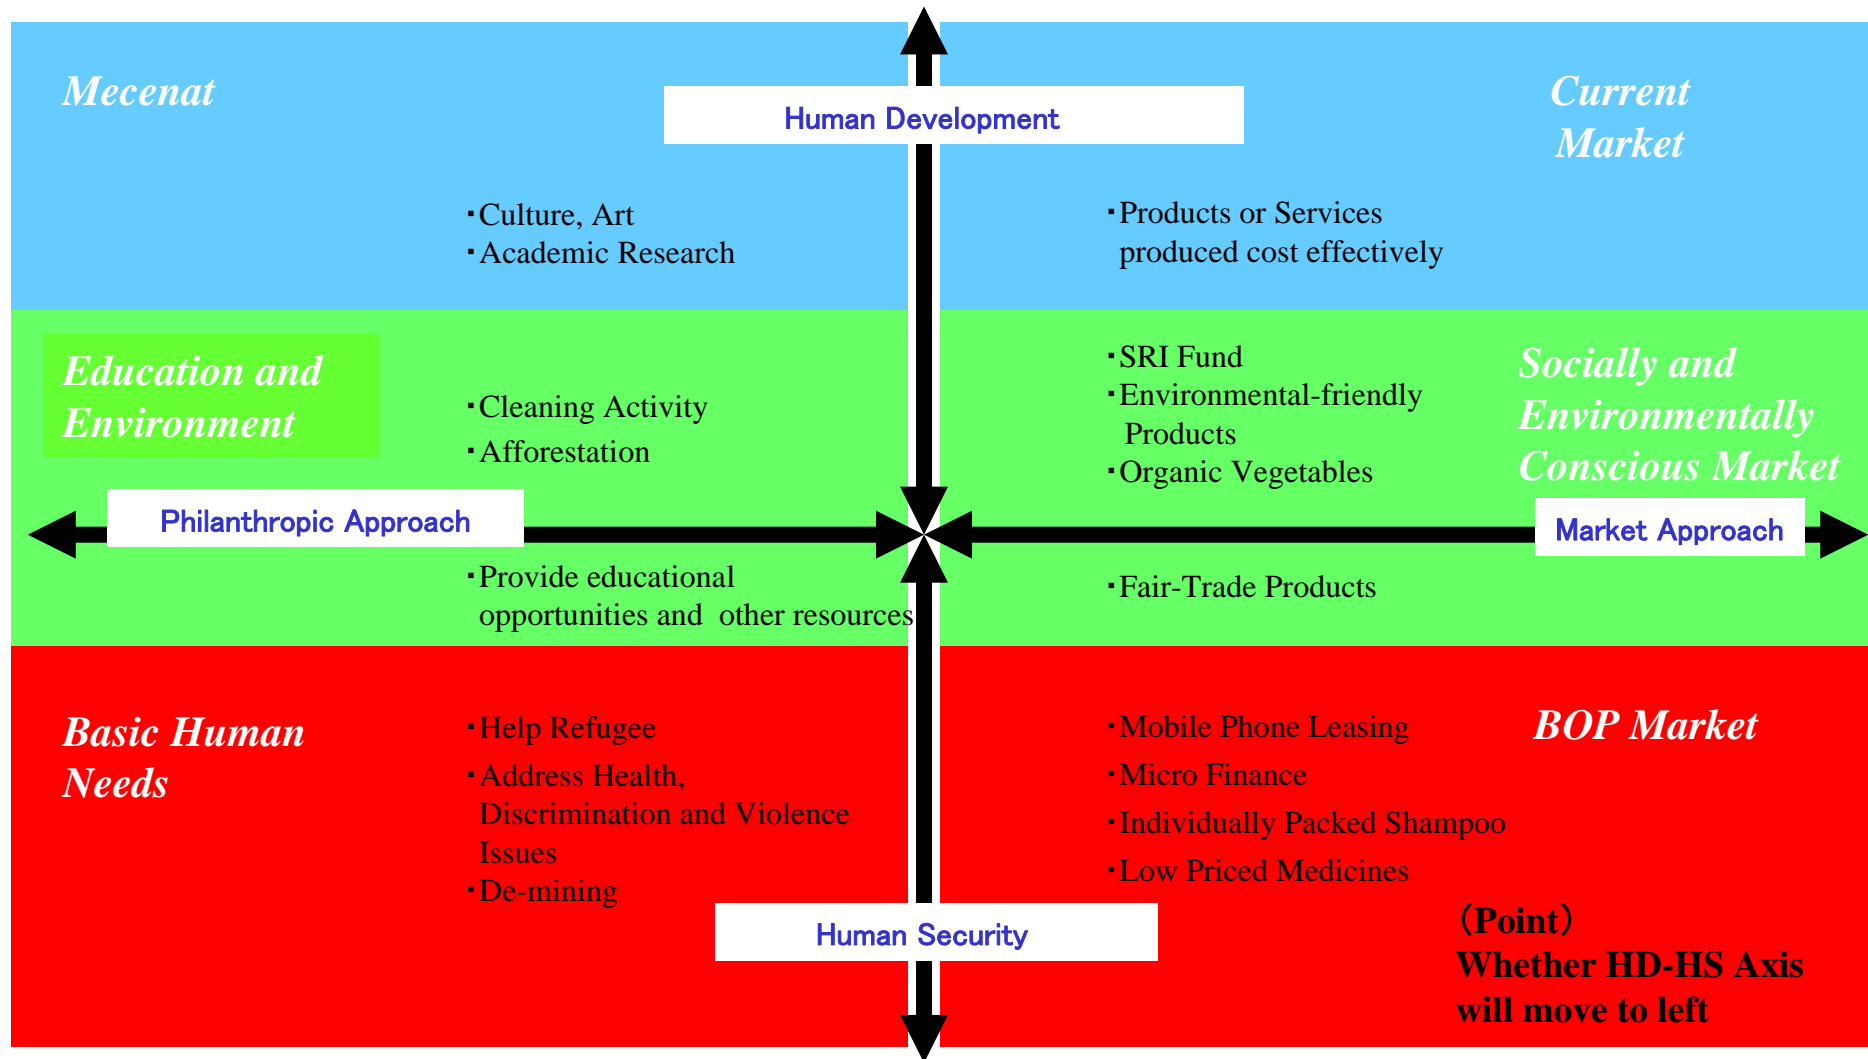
Mecenat

Human Development

Current Market

・Culture, Art
・Academic Research

・Products or Services produced cost effectively

Education and Environment

・Cleaning Activity
・Afforestation

・SRI Fund
・Environmental-friendly Products
・Organic Vegetables

Socially and Environmentally Conscious Market

Philanthropic Approach

Market Approach

・Provide educational opportunities and other resources

・Fair-Trade Products

Basic Human Needs

・Help Refugee
・Address Health, Discrimination and Violence Issues
・De-mining

・Mobile Phone Leasing
・Micro Finance
・Individually Packed Shampoo
・Low Priced Medicines

BOP Market

Human Security

（Point）
Whether HD-HS Axis will move to left